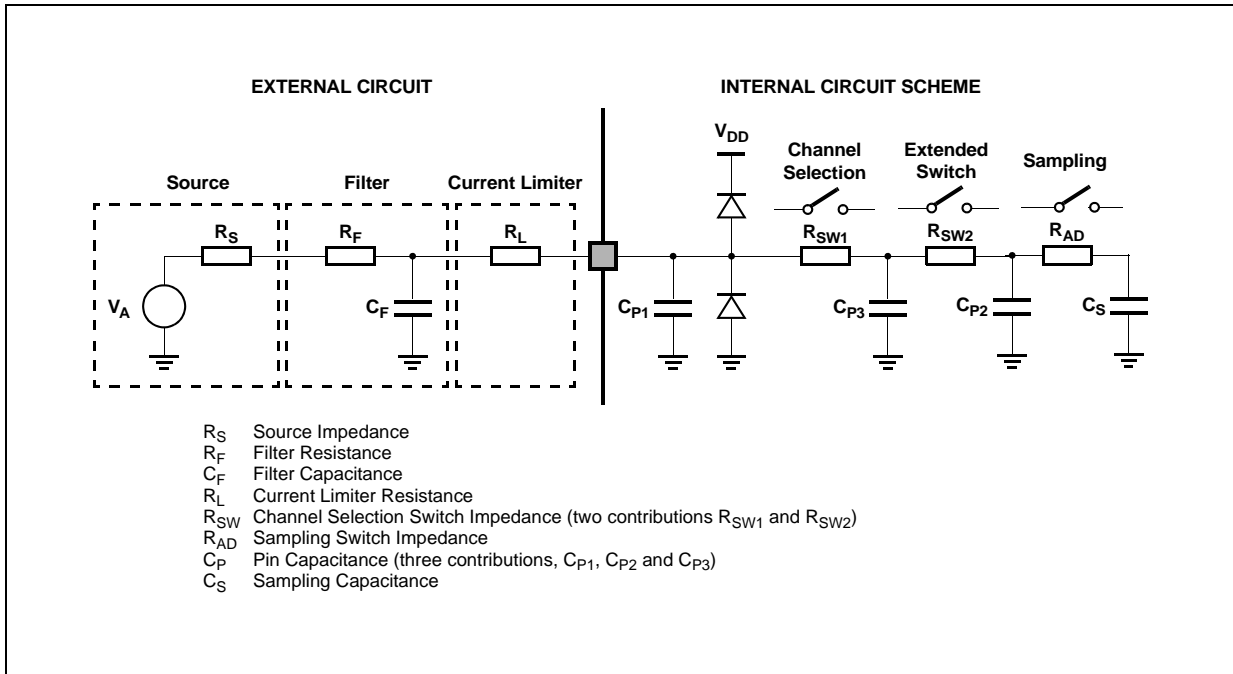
EXTERNAL CIRCUIT

INTERNAL CIRCUIT SCHEME

Source

Filter

Current Limiter

$V_{DD}$

Channel Selection

Extended Switch

Sampling

$R_S$

$R_F$

$R_L$

$R_{SW1}$

$R_{SW2}$

$R_{AD}$

$V_A$

$C_F$

$C_{P1}$

$C_{P3}$

$C_{P2}$

$C_S$

$R_S$ Source Impedance
$R_F$ Filter Resistance
$C_F$ Filter Capacitance
$R_L$ Current Limiter Resistance
$R_{SW}$ Channel Selection Switch Impedance (two contributions $R_{SW1}$ and $R_{SW2}$)
$R_{AD}$ Sampling Switch Impedance
$C_P$ Pin Capacitance (three contributions, $C_{P1}$, $C_{P2}$ and $C_{P3}$)
$C_S$ Sampling Capacitance